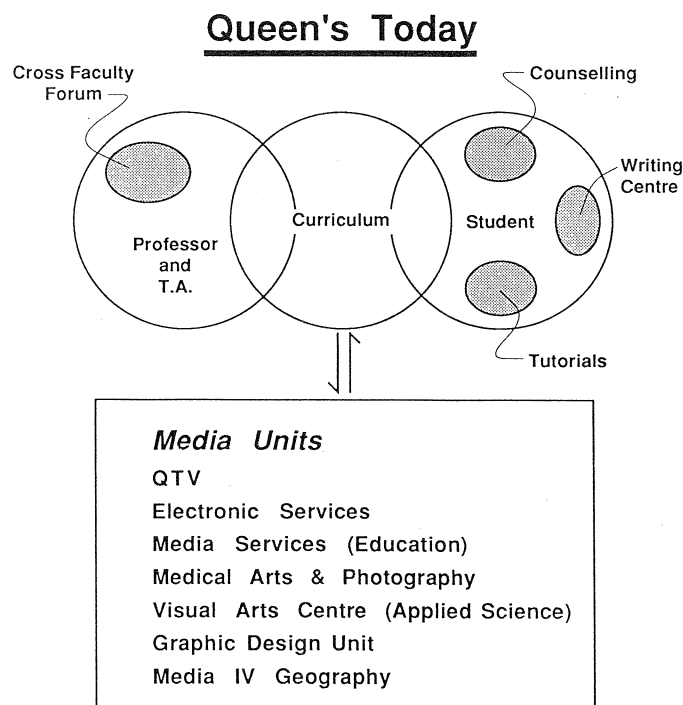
Queen's Today

Cross Faculty Forum

Counselling

Writing Centre

Professor and T.A.

Curriculum

Student

Tutorials

Media Units

QTV

Electronic Services

Media Services (Education)

Medical Arts & Photography

Visual Arts Centre (Applied Science)

Graphic Design Unit

Media IV Geography